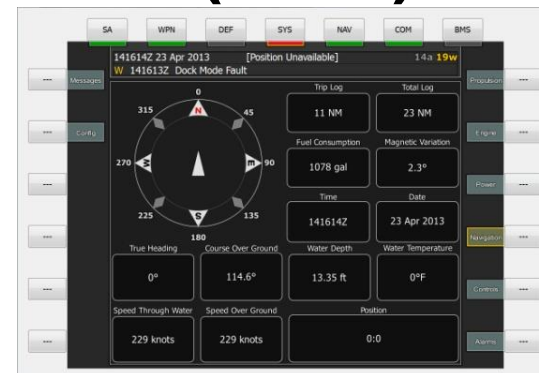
SA WPN DEF SYS NAV COM BMS

141614Z 23 Apr 2013 [Position Unavailable] 14a 19w
W 141613Z Dock Mode Fault

--- Messages
--- Config
---
---
---
---

0
45
90
135
180
225
270
315
N
E
S
W

Trip Log
11 NM
Total Log
23 NM
Fuel Consumption
1078 gal
Magnetic Variation
2.3°
Time
141614Z
Date
23 Apr 2013

True Heading
0°
Course Over Ground
114.6°
Water Depth
13.35 ft
Water Temperature
0°F
Speed Through Water
229 knots
Speed Over Ground
229 knots
Position
0:0

Propulsion ---
Engine ---
Power ---
Navigation ---
Controls ---
Alarms ---